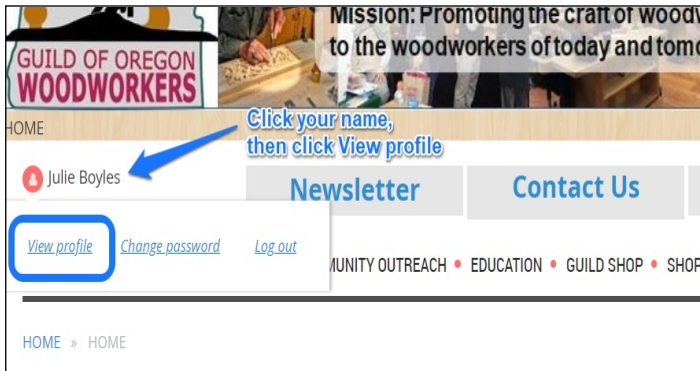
GUILD OF OREGON
WOODWORKERS

Mission: Promoting the craft of wood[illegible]
to the woodworkers of today and tom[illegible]

HOME

Click your name,
then click View profile

Julie Boyles

Newsletter

Contact Us

View profile
Change password
Log out

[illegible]MUNITY OUTREACH • EDUCATION • GUILD SHOP • SHO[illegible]

HOME » HOME